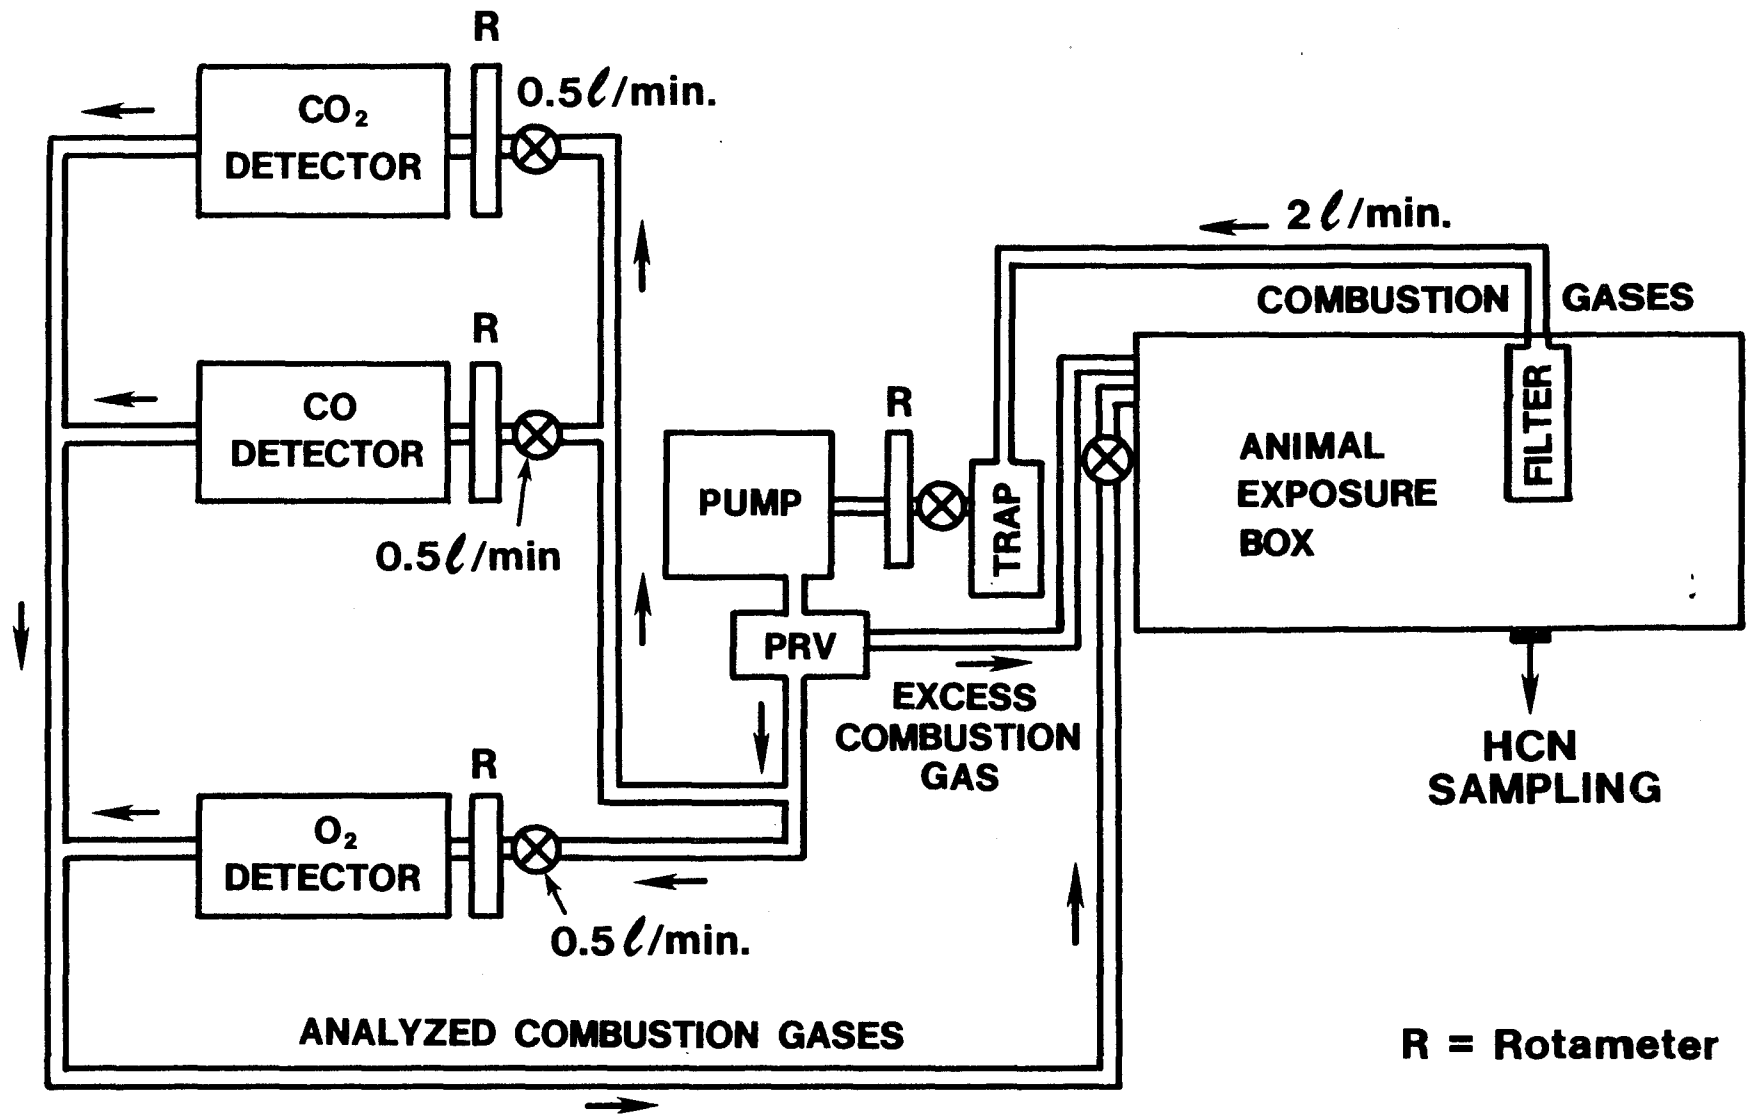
R

$CO_2$ DETECTOR

0.5$\ell$/min.

R

CO DETECTOR

0.5$\ell$/min

R

$O_2$ DETECTOR

0.5$\ell$/min.

PUMP

R

TRAP

PRV

EXCESS COMBUSTION GAS

2$\ell$/min.

COMBUSTION GASES

FILTER

ANIMAL EXPOSURE BOX

HCN SAMPLING

ANALYZED COMBUSTION GASES

R = Rotameter